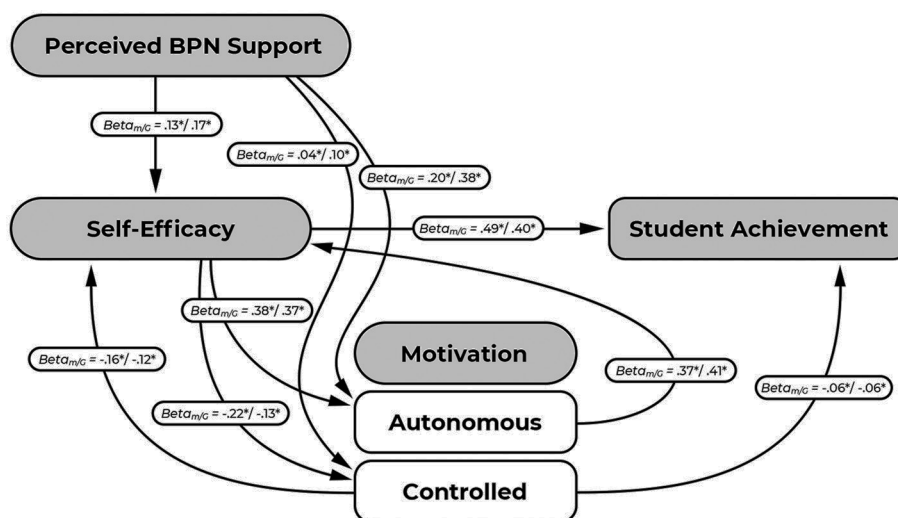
Perceived BPN Support

$Beta_{m/G}$ = .13*/ .17*

$Beta_{m/G}$ = .04*/ .10*

$Beta_{m/G}$ = .20*/ .38*

Self-Efficacy

$Beta_{m/G}$ = .49*/ .40*

Student Achievement

$Beta_{m/G}$ = .38*/ .37*

$Beta_{m/G}$ = -.16*/ -.12*

Motivation

$Beta_{m/G}$ = .37*/ .41*

$Beta_{m/G}$ = -.06*/ -.06*

$Beta_{m/G}$ = -.22*/ -.13*

Autonomous

Controlled